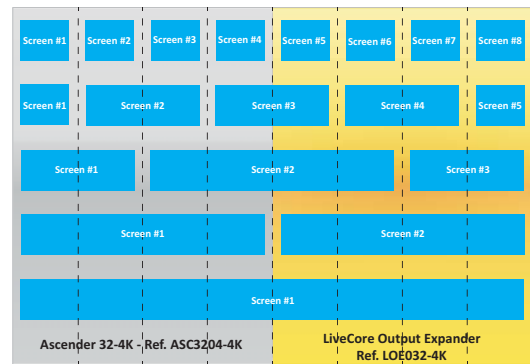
Screen #1 Screen #2 Screen #3 Screen #4 Screen #5 Screen #6 Screen #7 Screen #8

Screen #1 Screen #2 Screen #3 Screen #4 Screen #5

Screen #1 Screen #2 Screen #3

Screen #1 Screen #2

Screen #1

Ascender 32-4K - Ref. ASC3204-4K

LiveCore Output Expander
Ref. LOE032-4K